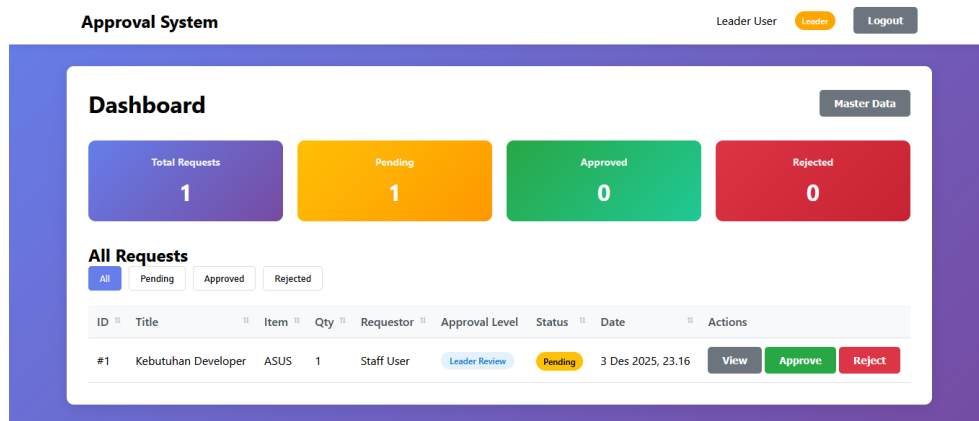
Approval System

Leader User Leader Logout

Dashboard

Master Data

Total Requests
1

Pending
1

Approved
0

Rejected
0

All Requests

All Pending Approved Rejected

| ID | Title | Item | Qty | Requestor | Approval Level | Status | Date | Actions |
|---|---|---|---|---|---|---|---|---|
| #1 | Kebutuhan Developer | ASUS | 1 | Staff User | Leader Review | Pending | 3 Des 2025, 23.16 | View Approve Reject |